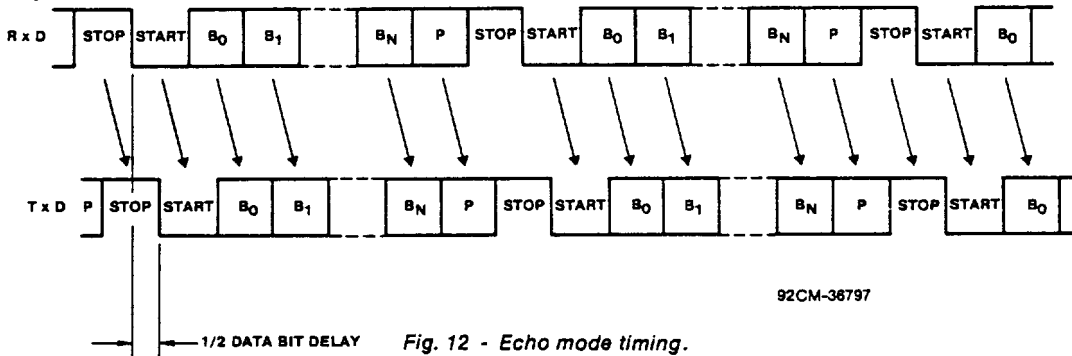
R x D STOP START $B_0$ $B_1$ $B_N$ P STOP START $B_0$ $B_1$ $B_N$ P STOP START $B_0$

T x D P STOP START $B_0$ $B_1$ $B_N$ P STOP START $B_0$ $B_1$ $B_N$ P STOP START $B_0$

92CM-36797

1/2 DATA BIT DELAY

Fig. 12 - Echo mode timing.